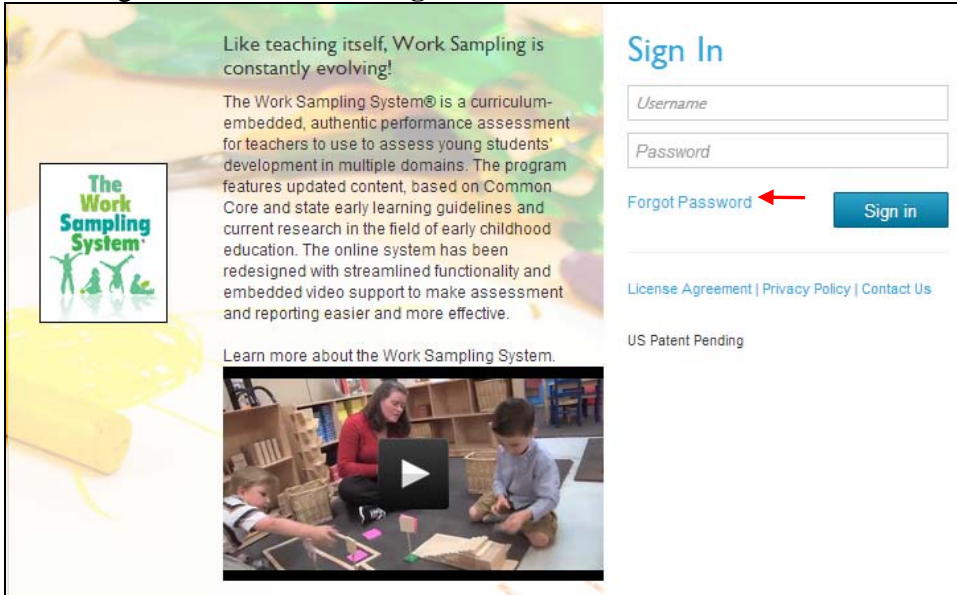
The Work Sampling System

Like teaching itself, Work Sampling is constantly evolving!

The Work Sampling System® is a curriculum-embedded, authentic performance assessment for teachers to use to assess young students' development in multiple domains. The program features updated content, based on Common Core and state early learning guidelines and current research in the field of early childhood education. The online system has been redesigned with streamlined functionality and embedded video support to make assessment and reporting easier and more effective.

Learn more about the Work Sampling System.

Sign In

Username

Password

Forgot Password

Sign in

License Agreement | Privacy Policy | Contact Us

US Patent Pending